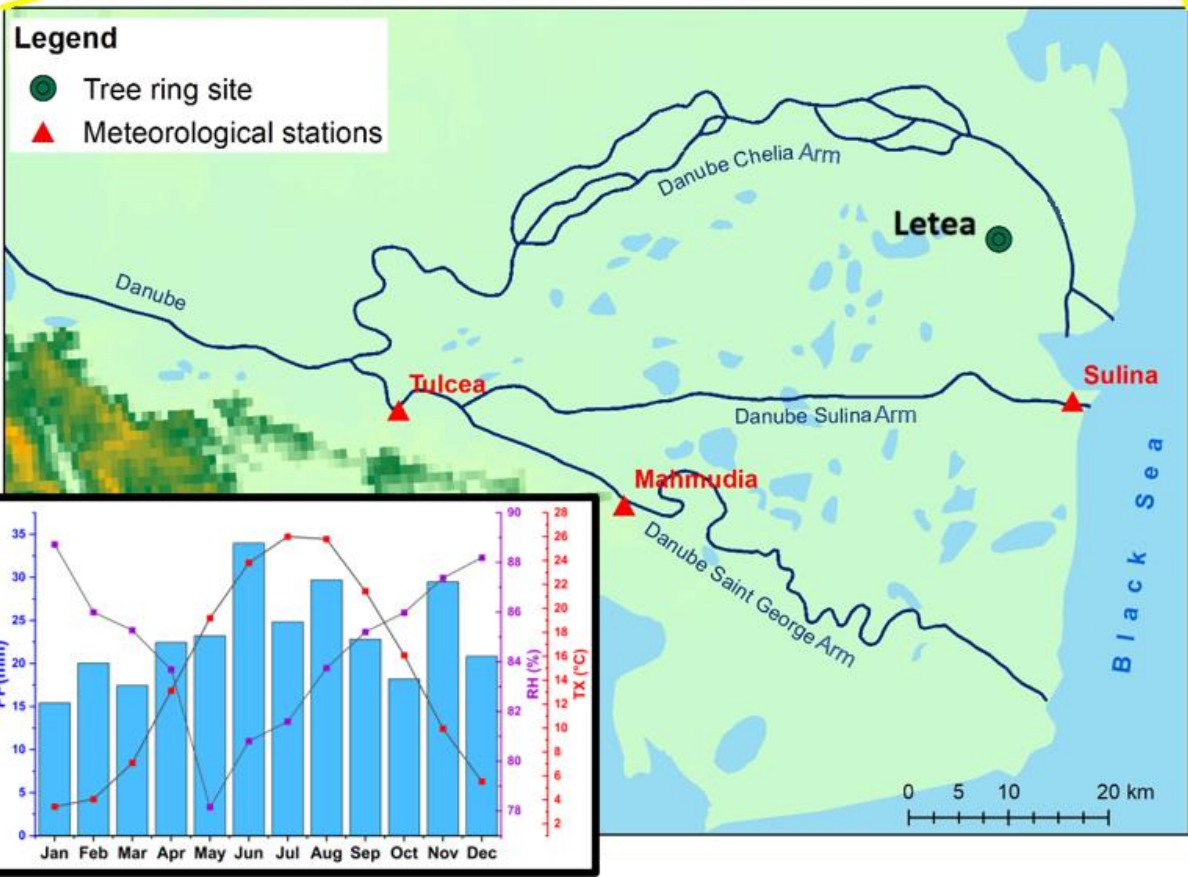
Legend
Tree ring site
Meteorological stations

Danube Chelia Arm
Letea
Danube
Tulcea
Sulina
Danube Sulina Arm
Mahmudia
Danube Saint George Arm
Black Sea

0 5 10 20 km

PP (mm)
35
30
25
20
15
10
5
0

RH (%)
90
88
86
84
82
80
78

TX (°C)
28
26
24
22
20
18
16
14
12
10
8
6
4
2

Jan Feb Mar Apr May Jun Jul Aug Sep Oct Nov Dec